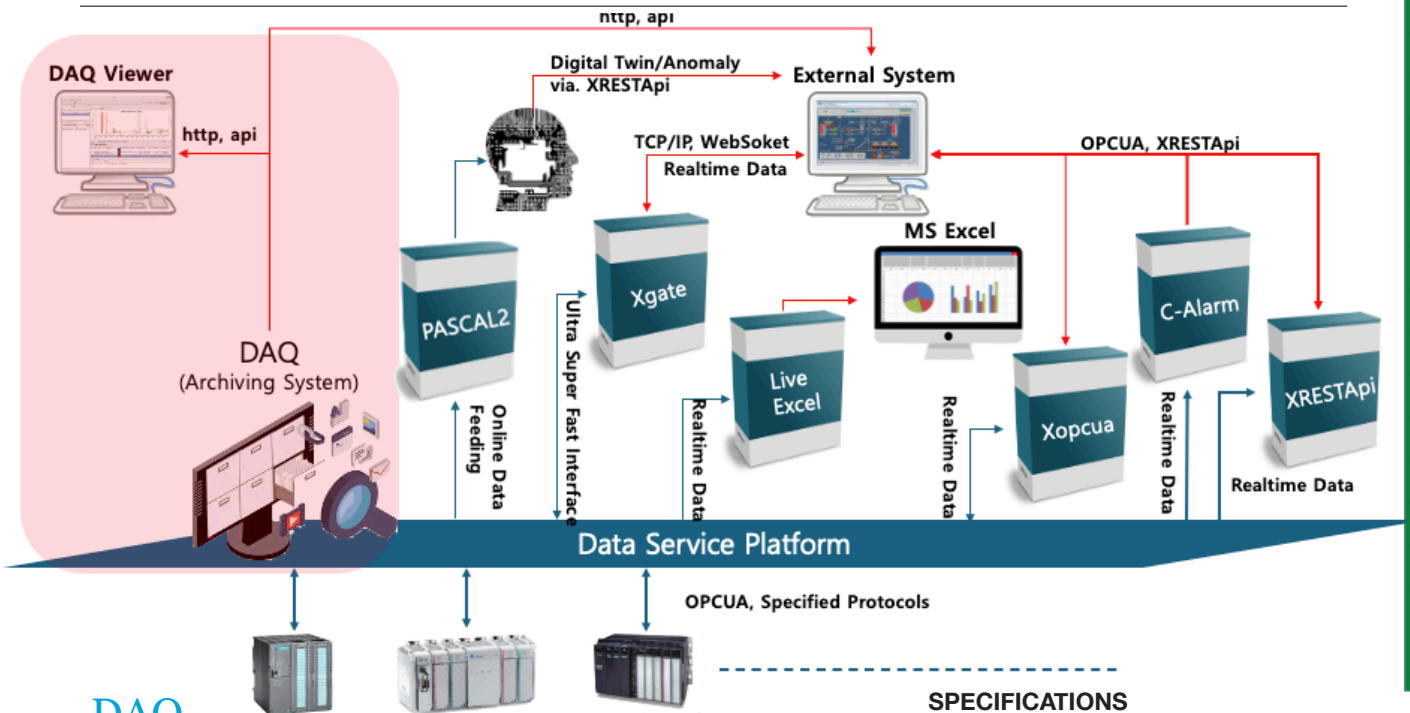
http, api

DAQ Viewer

http, api

Digital Twin/Anomaly via. XRESTApi

External System

TCP/IP, WebSoket

Realtime Data

OPCUA, XRESTApi

MS Excel

PASCAL2

Xgate

Live Excel

C-Alarm

XRESTApi

Xopcua

DAQ
(Archiving System)

Online Data Feeding

Ultra Super Fast Interface

Realtime Data

Realtime Data

Realtime Data

Realtime Data

Data Service Platform

OPCUA, Specified Protocols

DAQ

SPECIFICATIONS